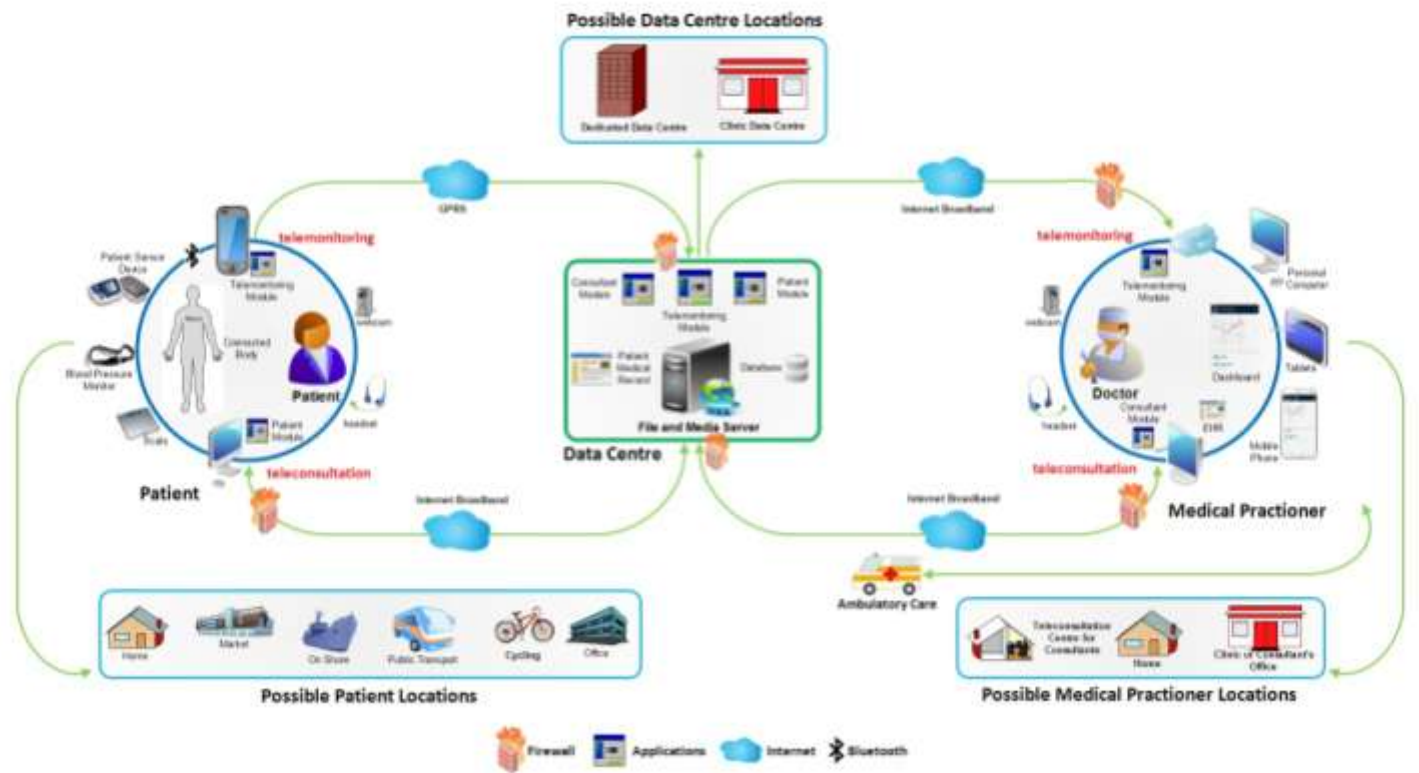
Possible Data Centre Locations

Dedicated Data Centre

Clinic Data Centre

GPRS

Internet Broadband

telemonitoring

Patient Sense Device

Telemonitoring Module

Connected Body

Patient

webcam

Blood Pressure Monitor

headset

Scale

Patient Module

teleconsultation

Patient

Consultant Module

Telemonitoring Module

Patient Module

Patient Medical Record

Database

File and Media Server

Data Centre

telemonitoring

Telemonitoring Module

Personal Computer

webcam

Tablets

Dashboard

Doctor

headset

Consultant Module

EHR

Mobile Phone

teleconsultation

Medical Practioner

Internet Broadband

Internet Broadband

Ambulatory Care

Home

Market

On Shore

Public Transport

Cycling

Office

Possible Patient Locations

Teleconsultation Centre for Consultants

Home

Clinic or Consultant's Office

Possible Medical Practioner Locations

Firewall

Applications

Internet

Bluetooth